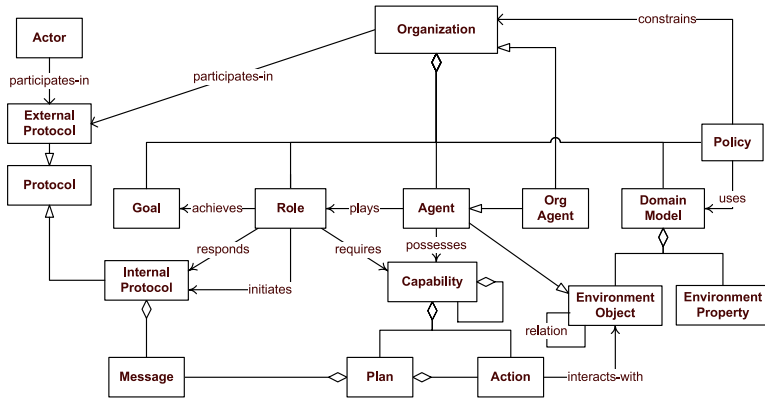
Actor

participates-in

External Protocol

Protocol

Organization

constrains

participates-in

Policy

Goal

achieves

Role

plays

Agent

Org Agent

Domain Model

uses

responds

requires

possesses

Internal Protocol

initiates

Capability

Environment Object

Environment Property

relation

Message

Plan

Action

interacts-with